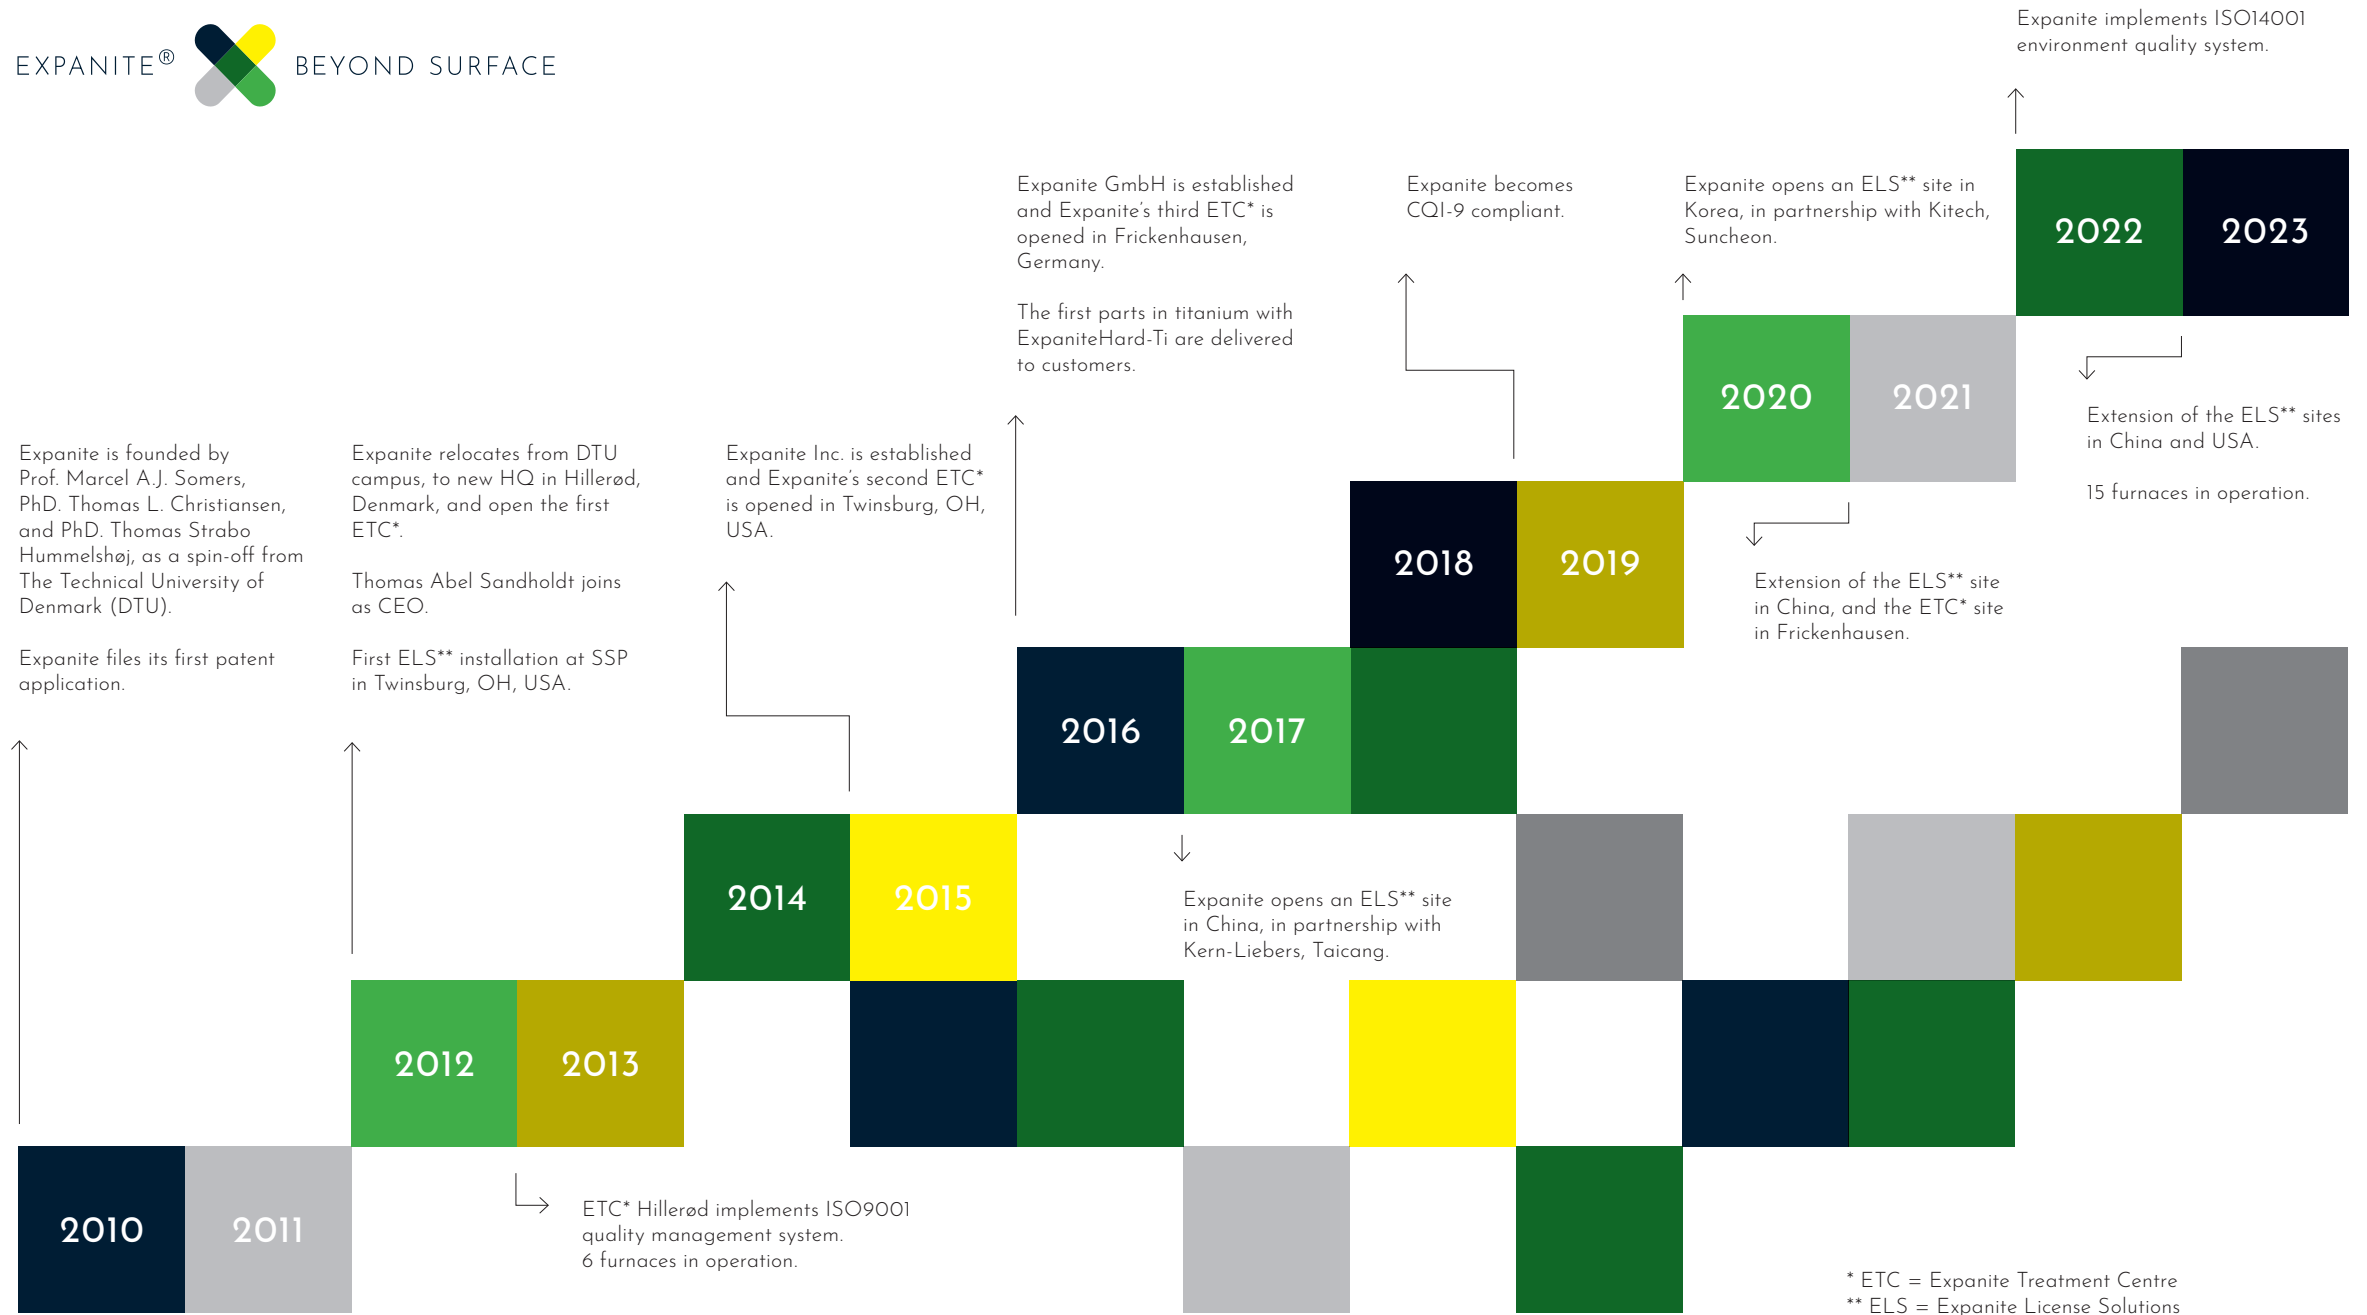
EXPANITE® BEYOND SURFACE

Expanite implements ISO14001 environment quality system.

Expanite GmbH is established and Expanite's third ETC* is opened in Frickenhausen, Germany.

The first parts in titanium with ExpaniteHard-Ti are delivered to customers.

Expanite becomes CQI-9 compliant.

Expanite opens an ELS** site in Korea, in partnership with Kitech, Suncheon.

2022

2023

2020

2021

Extension of the ELS** sites in China and USA.

15 furnaces in operation.

Expanite is founded by Prof. Marcel A.J. Somers, PhD. Thomas L. Christiansen, and PhD. Thomas Strabo Hummelshøj, as a spin-off from The Technical University of Denmark (DTU).

Expanite files its first patent application.

Expanite relocates from DTU campus, to new HQ in Hillerød, Denmark, and open the first ETC*.

Thomas Abel Sandholdt joins as CEO.

First ELS** installation at SSP in Twinsburg, OH, USA.

Expanite Inc. is established and Expanite's second ETC* is opened in Twinsburg, OH, USA.

2018

2019

Extension of the ELS** site in China, and the ETC* site in Frickenhausen.

2016

2017

2014

2015

Expanite opens an ELS** site in China, in partnership with Kern-Liebers, Taicang.

2012

2013

2010

2011

ETC* Hillerød implements ISO9001 quality management system.
6 furnaces in operation.

* ETC = Expanite Treatment Centre
** ELS = Expanite License Solutions